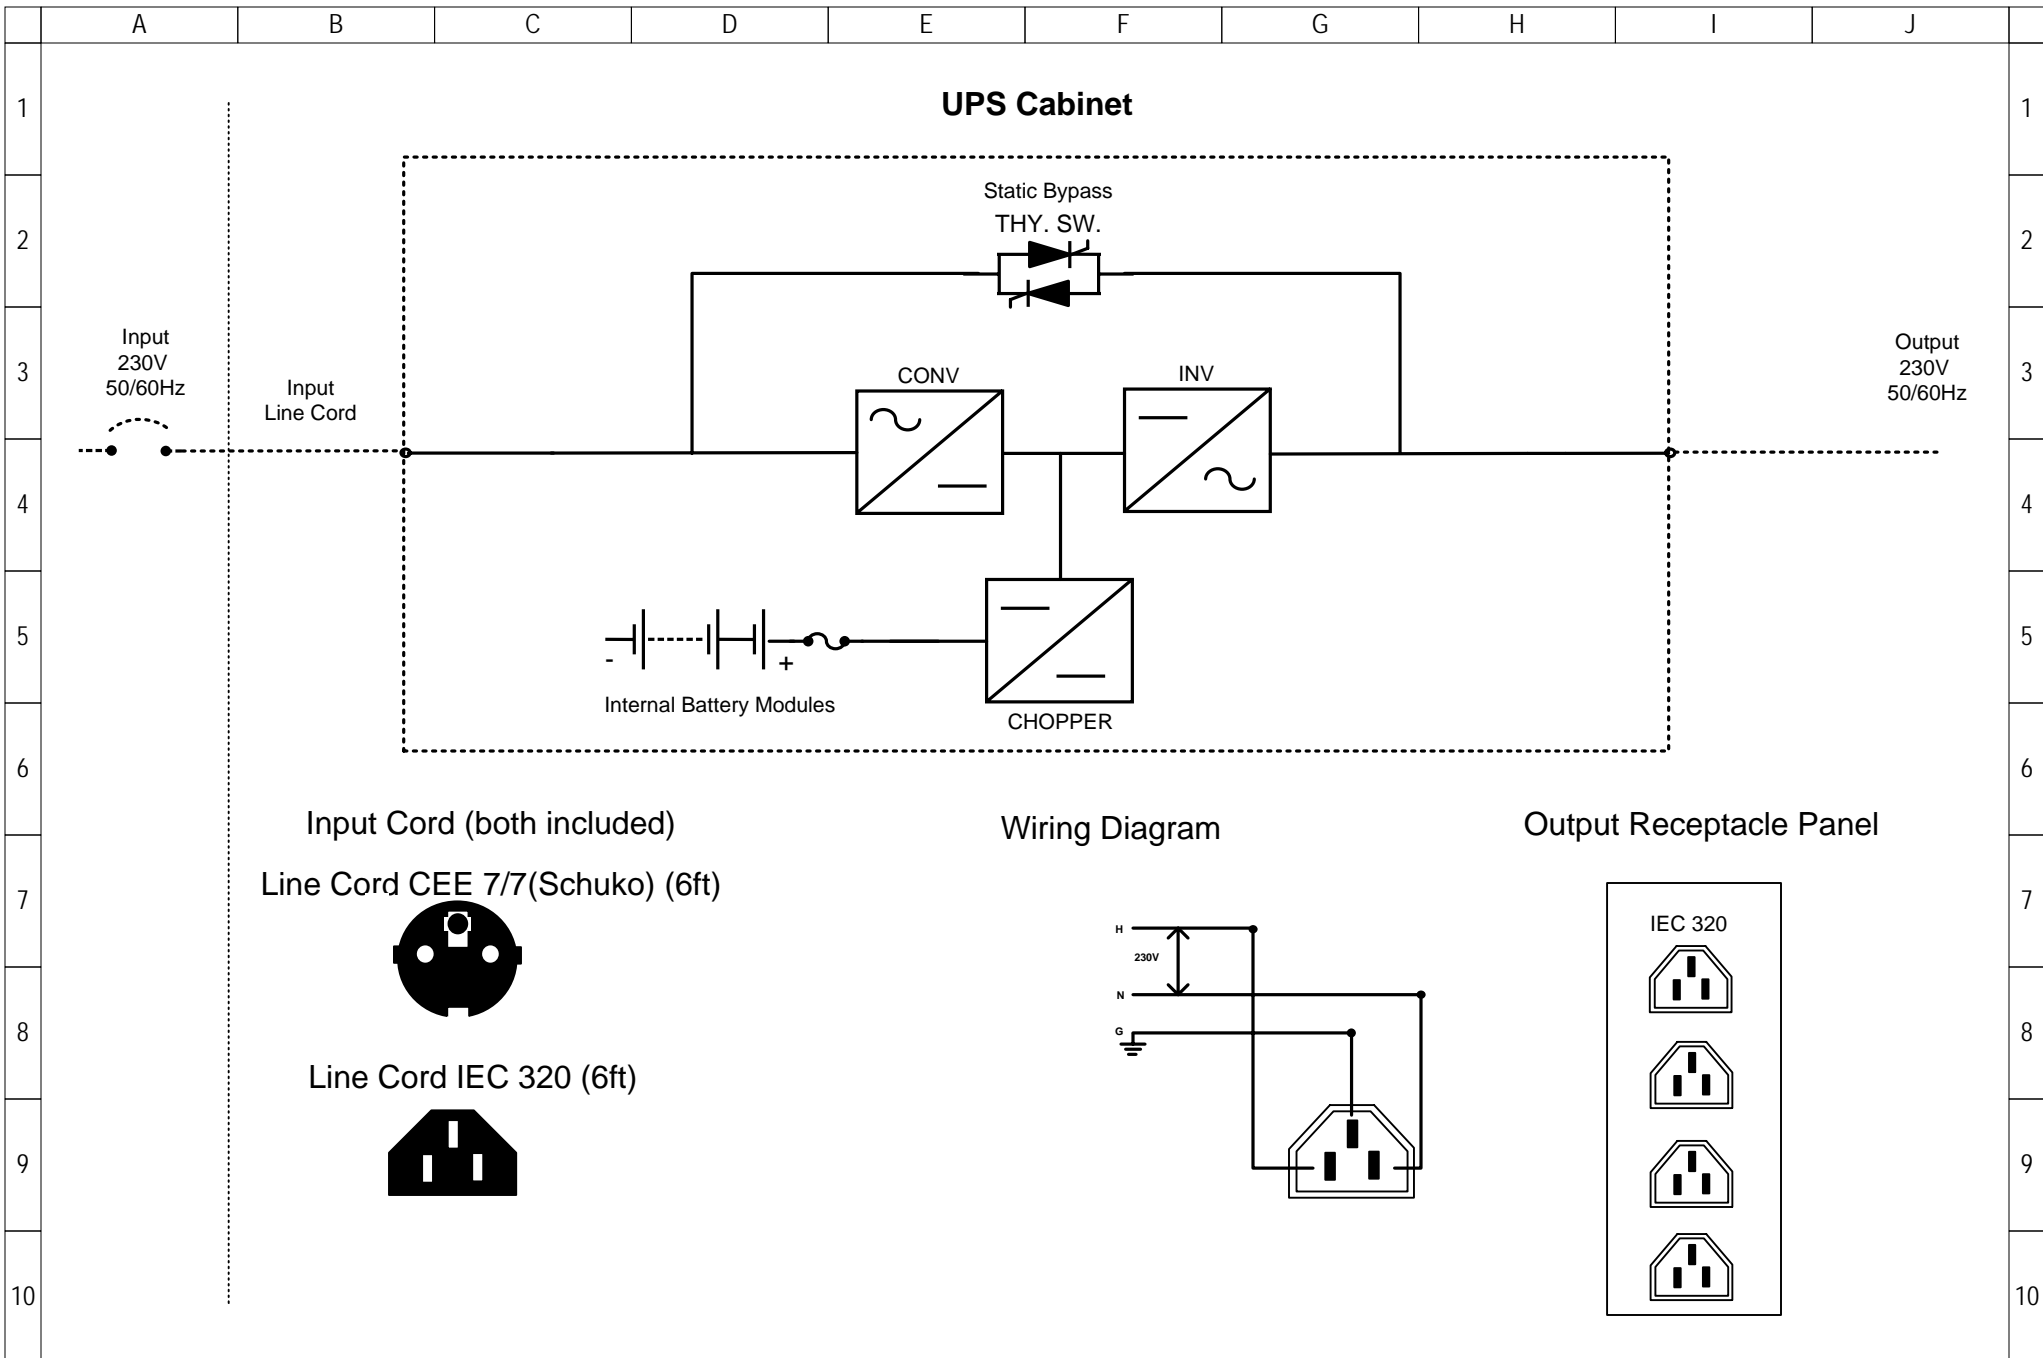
A B C D E F G H I J

1 2 3 4 5 6 7 8 9 10

UPS Cabinet

Static Bypass
THY. SW.

Input
230V
50/60Hz

Input
Line Cord

CONV

INV

Output
230V
50/60Hz

- +

Internal Battery Modules

CHOPPER

Input Cord (both included)

Wiring Diagram

Output Receptacle Panel

Line Cord CEE 7/7(Schuko) (6ft)

H
230V
N
G

IEC 320

Line Cord IEC 320 (6ft)

1 2 3 4 5 6 7 8 9 10